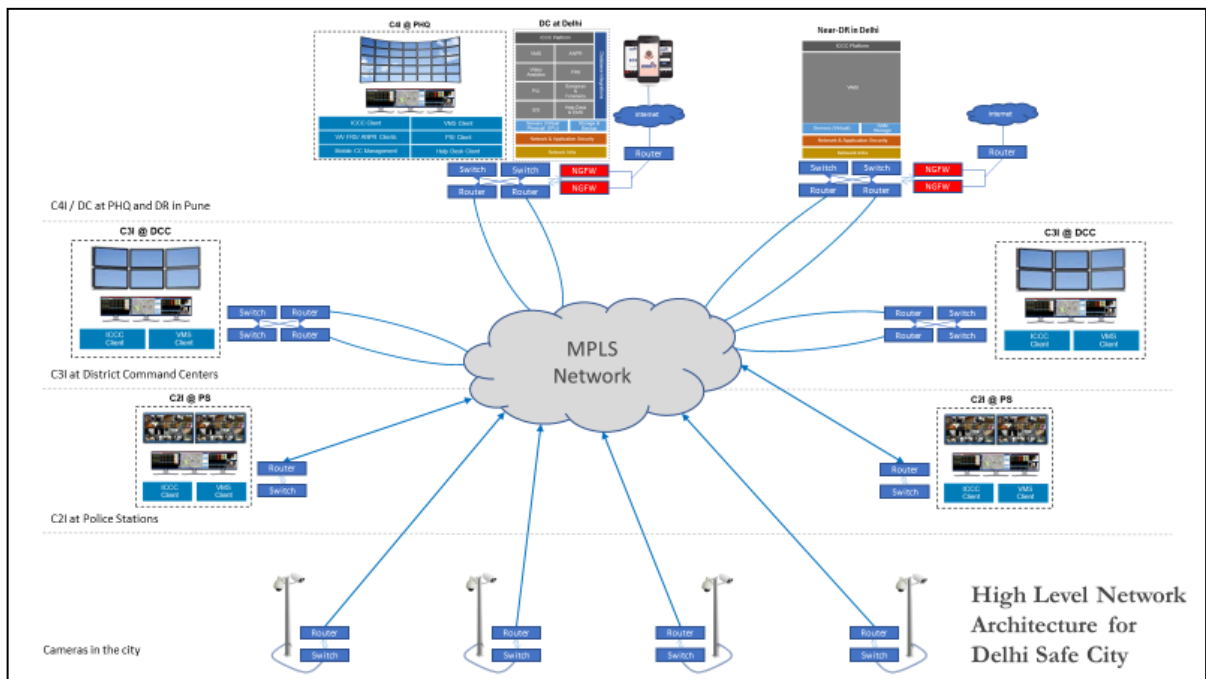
C4I @ PHQ

ICCC Client | VMS Client
VA/ FRS/ ANPR Clients | PSI Client
Mobile CC Management | Help Desk Client

DC at Delhi

ICCC Platform
VMS | ANPR
Video Analytics | FRS
PSI | Simulation & Forensics
SIS | Help Desk & Stats
Servers (Virtual) | Storage & Backup
Network & Application Security
Network Infra

Internet
Router

Switch | Switch
Router | Router
NGFW
NGFW

Near-DR in Delhi

ICCC Platform
VMS
Servers (Virtual) | Data Storage
Network & Application Security
Network Infra

Internet
Router

Switch | Switch
Router | Router
NGFW
NGFW

C4I / DC at PHQ and DR in Pune

C3I @ DCC
ICCC Client | VMS Client
Switch | Router
Switch | Router

C3I @ DCC
ICCC Client | VMS Client
Router | Switch
Router | Switch

MPLS Network

C3I at District Command Centers

C2I @ PS
ICCC Client | VMS Client
Router
Switch

C2I @ PS
ICCC Client | VMS Client
Router
Switch

C2I at Police Stations

Router
Switch
Router
Switch
Router
Switch
Router
Switch

Cameras in the city

High Level Network Architecture for Delhi Safe City